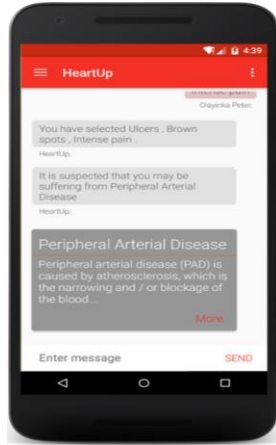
4:39

HeartUp

Intense pain

Olayinka Peter.

You have selected Ulcers , Brown spots , Intense pain

HeartUp.

It is suspected that you may be suffering from Peripheral Arterial Disease

HeartUp.

Peripheral Arterial Disease

Peripheral arterial disease (PAD) is caused by atherosclerosis, which is the narrowing and / or blockage of the blood...

More

Enter message

SEND